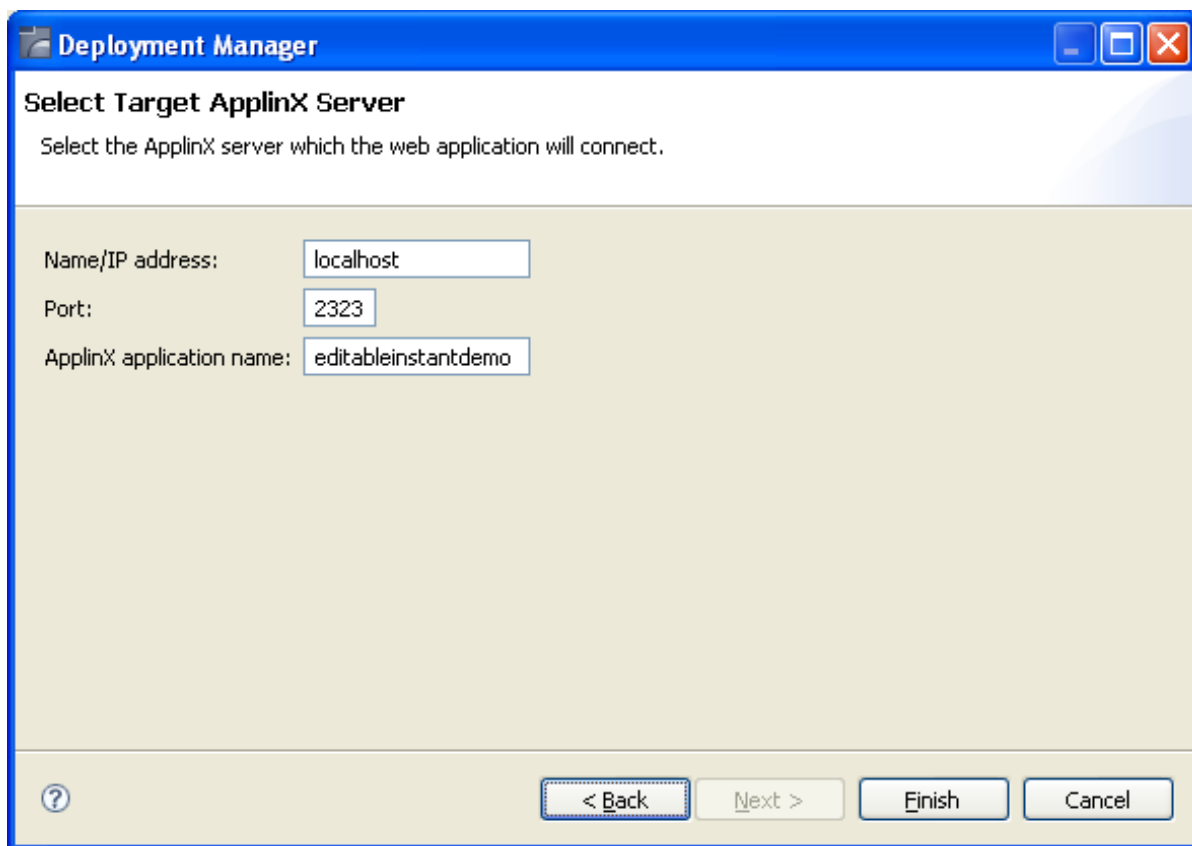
Deployment Manager

Select Target ApplinX Server

Select the ApplinX server which the web application will connect.

Name/IP address: localhost

Port: 2323

ApplinX application name: editableinstantdemo

< Back Next > Finish Cancel